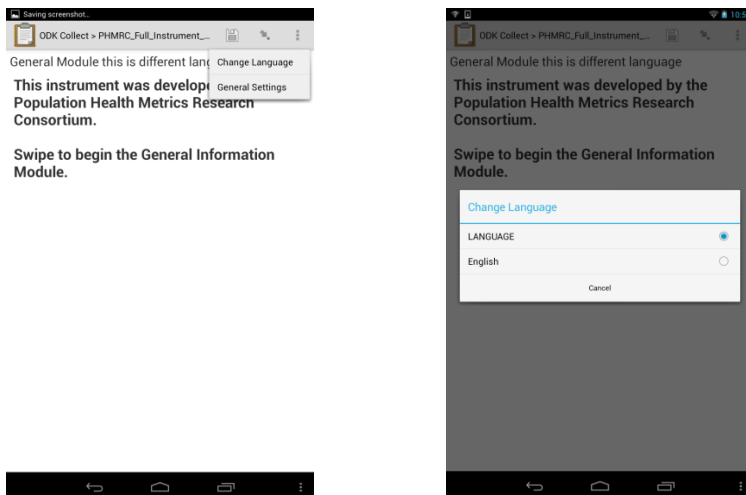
Saving screenshot...

ODK Collect > PHMRC_Full_Instrument_...

Change Language

General Settings

General Module this is different lang

This instrument was develope Population Health Metrics Research Consortium.

Swipe to begin the General Information Module.

10:5

ODK Collect > PHMRC_Full_Instrument_...

General Module this is different language

This instrument was developed by the Population Health Metrics Research Consortium.

Swipe to begin the General Information Module.

Change Language

LANGUAGE

English

Cancel